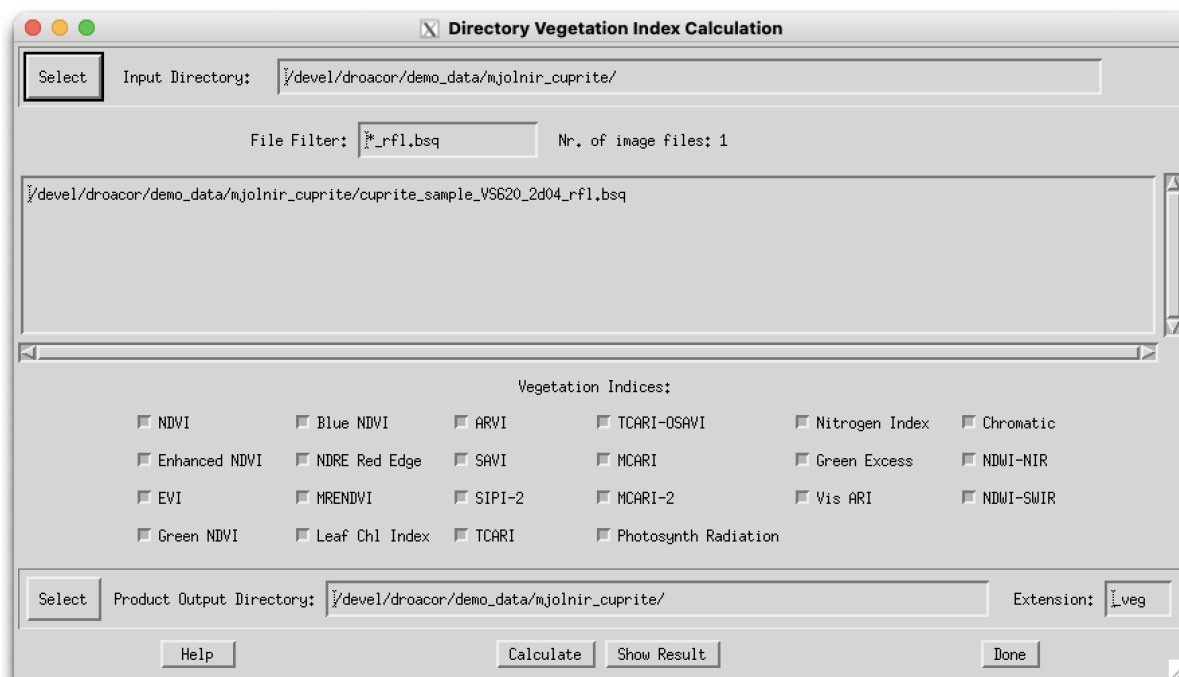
Directory Vegetation Index Calculation

Select Input Directory: /devel/droacor/demo_data/mjolnir_cuprite/

File Filter: *_rfl.bsq Nr. of image files: 1

/devel/droacor/demo_data/mjolnir_cuprite/cuprite_sample_VS620_2d04_rfl.bsq

Vegetation Indices:

NDVI
Blue NDVI
ARVI
TCARI-OSAVI
Nitrogen Index
Chromatic
Enhanced NDVI
NDRE Red Edge
SAVI
MCARI
Green Excess
NDWI-NIR
EVI
MRENDVI
SIPI-2
MCARI-2
Vis ARI
NDWI-SWIR
Green NDVI
Leaf Chl Index
TCARI
Photosynth Radiation

Select Product Output Directory: /devel/droacor/demo_data/mjolnir_cuprite/ Extension: _veg

Help Calculate Show Result Done